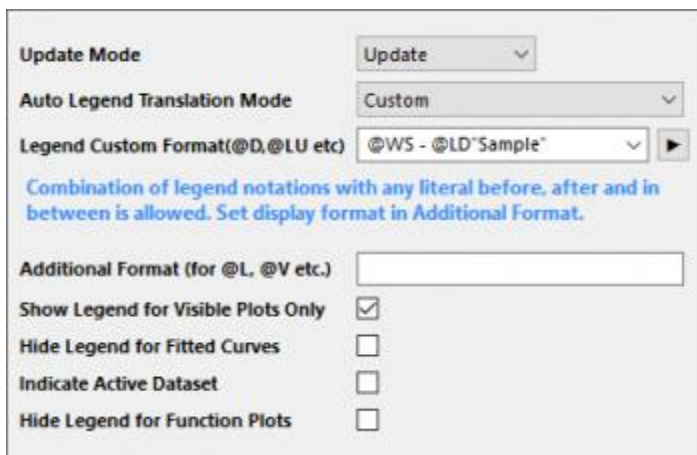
Update Mode
Update

Auto Legend Translation Mode
Custom

Legend Custom Format(@D,@LU etc)
@WS - @LD"Sample"

Combination of legend notations with any literal before, after and in between is allowed. Set display format in Additional Format.

Additional Format (for @L, @V etc.)

Show Legend for Visible Plots Only

Hide Legend for Fitted Curves

Indicate Active Dataset

Hide Legend for Function Plots